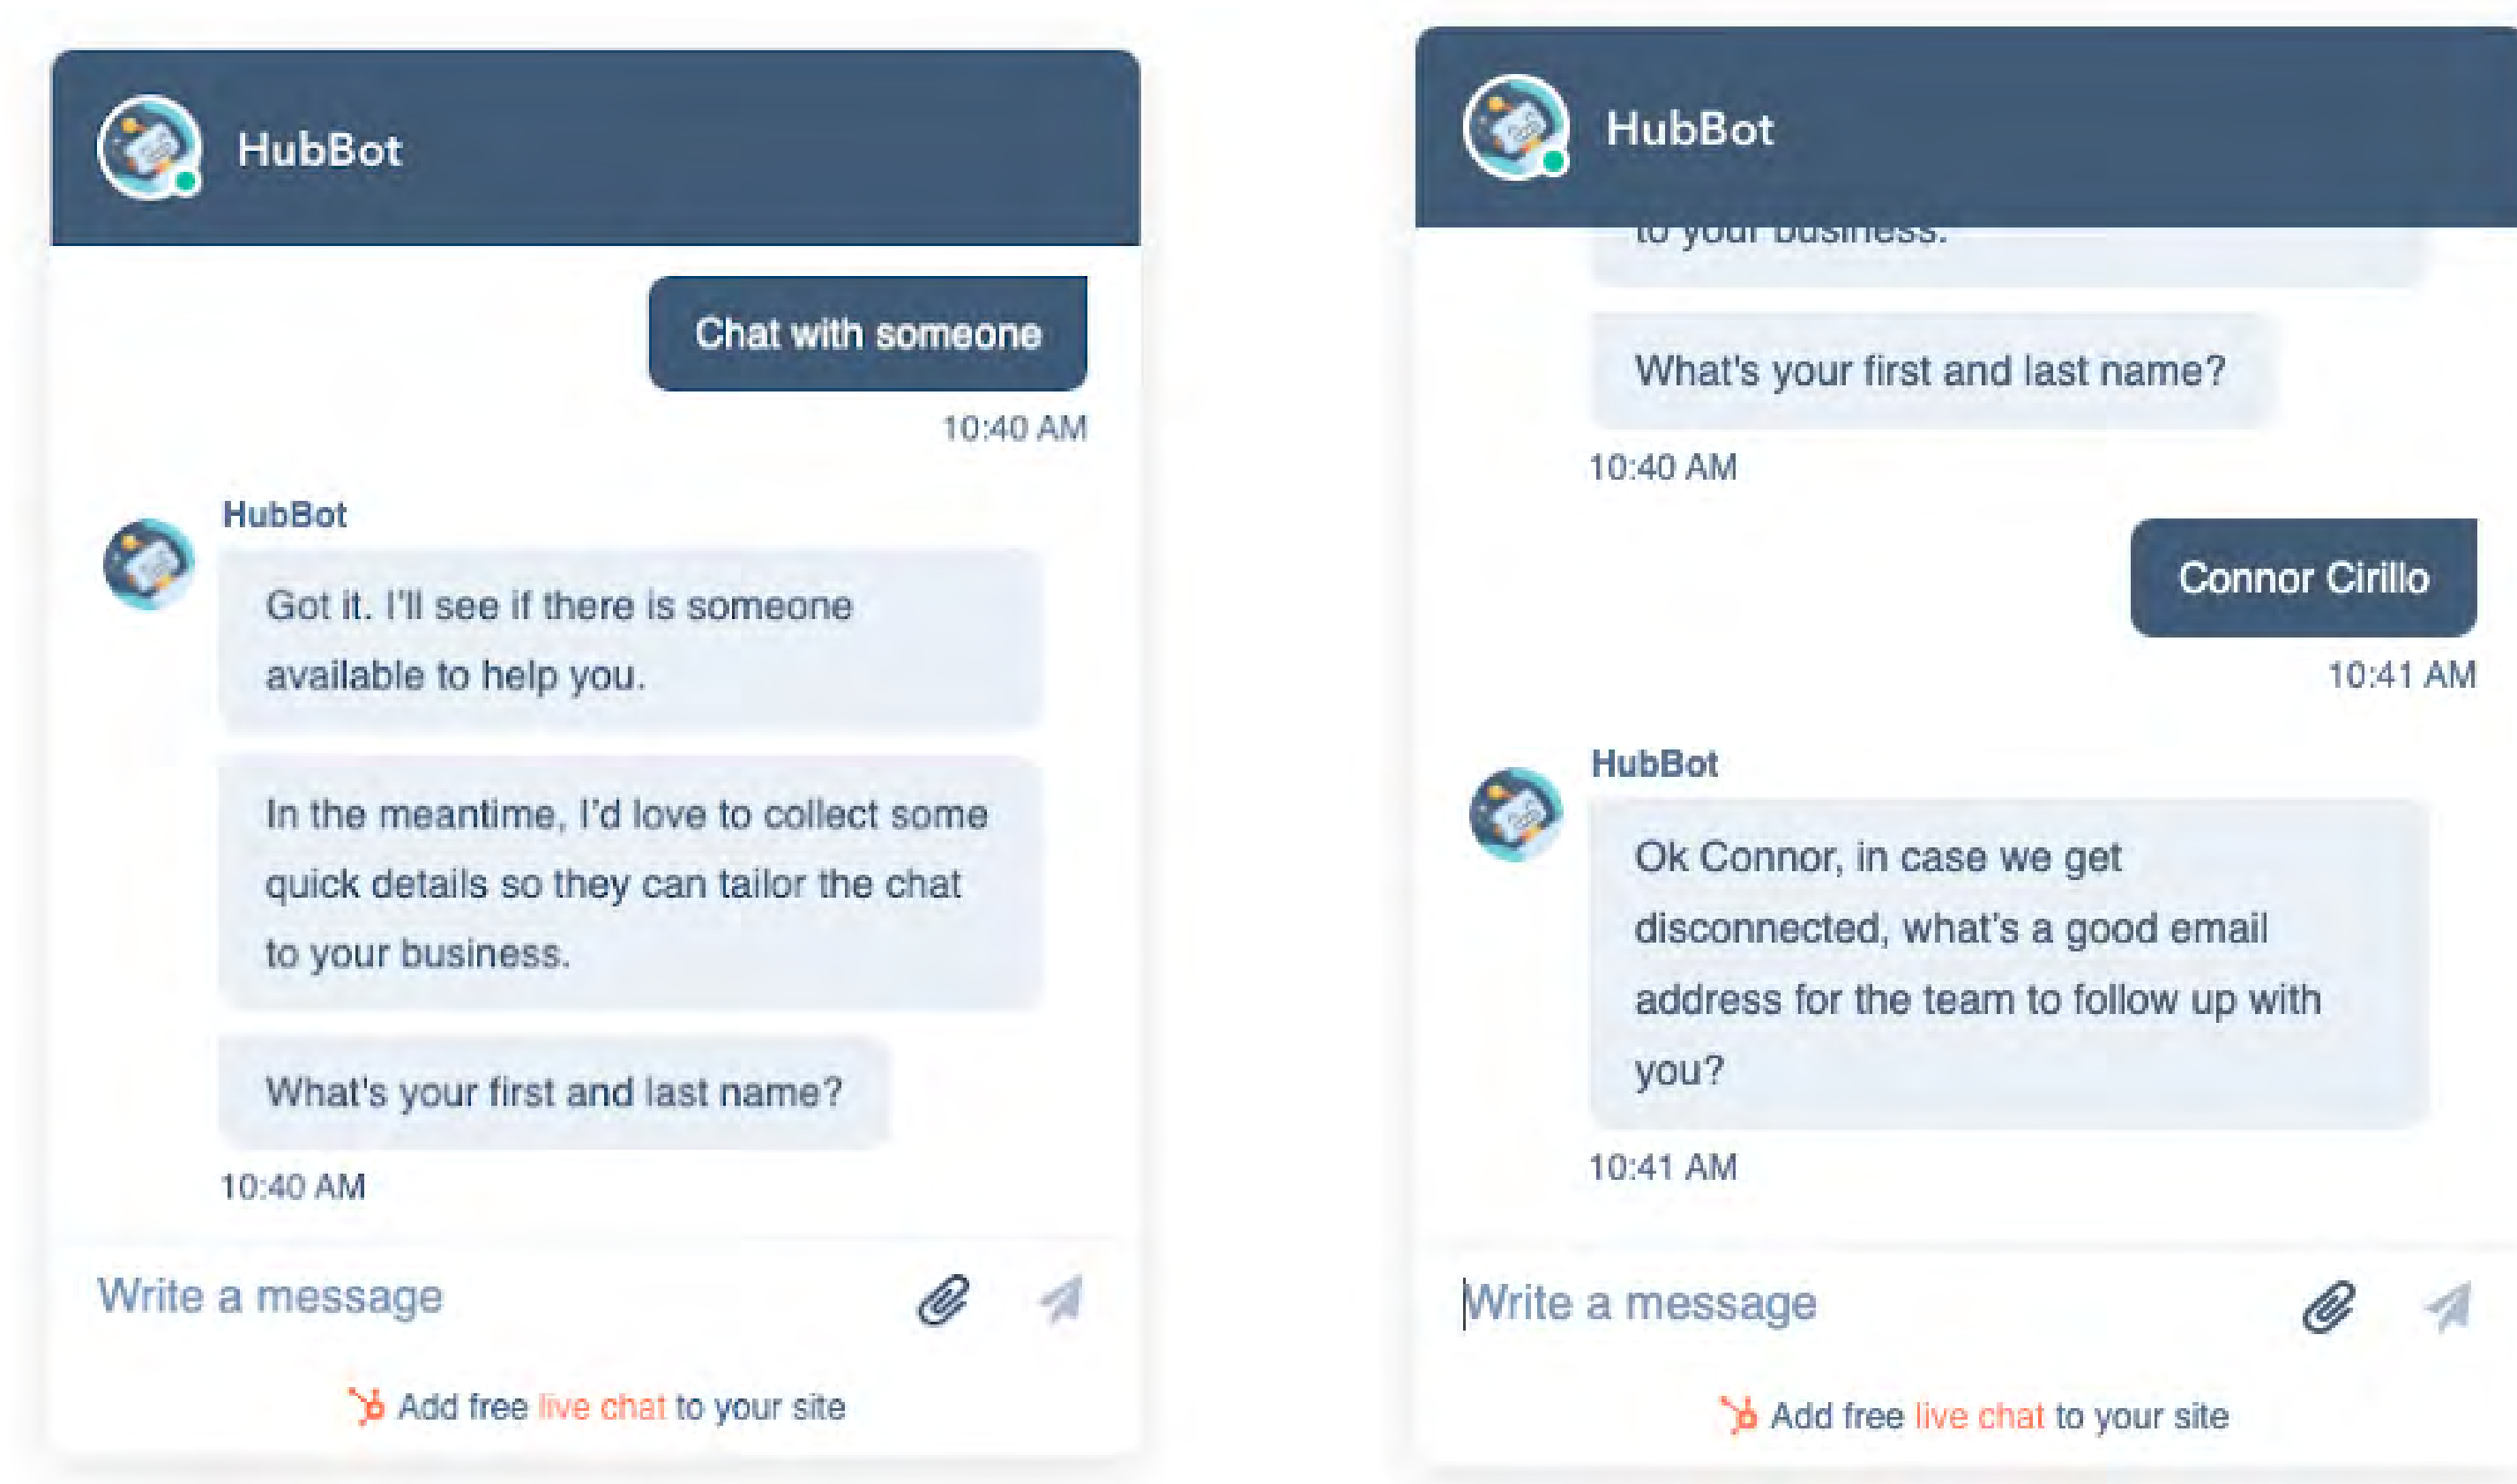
HubBot

Chat with someone

10:40 AM

HubBot

Got it. I'll see if there is someone available to help you.

In the meantime, I'd love to collect some quick details so they can tailor the chat to your business.

What's your first and last name?

10:40 AM

Write a message

Add free live chat to your site

HubBot

to your business.

What's your first and last name?

10:40 AM

Connor Cirillo

10:41 AM

HubBot

Ok Connor, in case we get disconnected, what's a good email address for the team to follow up with you?

10:41 AM

Write a message

Add free live chat to your site